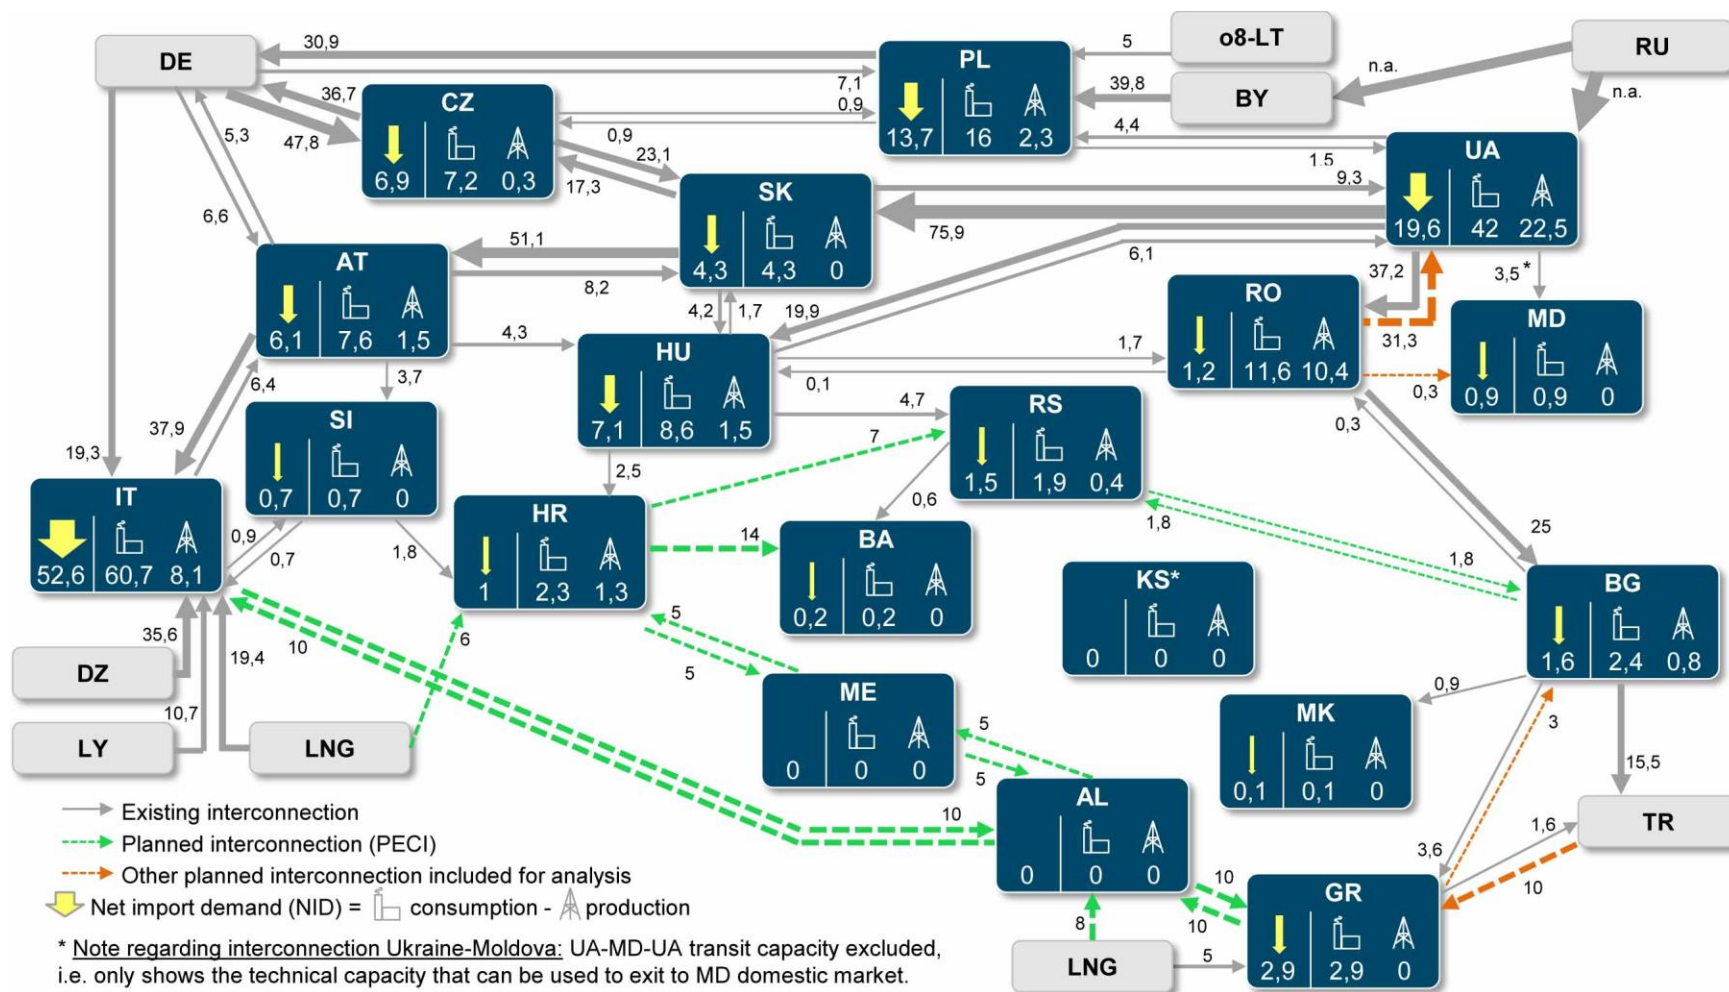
DE
30,9
PL
5
o8-LT
RU
n.a.
36,7
7,1
0,9
39,8
BY
n.a.
CZ
13,7 16 2,3
4,4
5,3
47,8
6,9 7,2 0,3
0,9
23,1
1,5
UA
9,3
17,3
SK
19,6 42 22,5
6,6
75,9
51,1
4,3 4,3 0
6,1
AT
8,2
37,2
3,5*
RO
MD
6,1 7,6 1,5
4,2
1,7
19,9
4,3
HU
1,7
1,2 11,6 10,4
31,3
0,9 0,9 0
6,4
3,7
0,1
0,3
37,9
SI
7,1 8,6 1,5
4,7
RS
0,3
19,3
7
IT
0,7 0,7 0
2,5
1,5 1,9 0,4
0,6
0,9
HR
25
52,6 60,7 8,1
0,7
1,8
1,8
14
BA
1,8
KS*
1 2,3 1,3
BG
0,2 0,2 0
0 0 0
35,6
5
6
10
1,6 2,4 0,8
DZ
19,4
5
ME
0,9
10,7
MK
3
LY
LNG
5
0 0 0
5
0,1 0,1 0
15,5
AL
Existing interconnection
10
TR
Planned interconnection (PECI)
0 0 0
1,6
3,6
Other planned interconnection included for analysis
10
10
Net import demand (NID) = consumption - production
GR
10
8
* Note regarding interconnection Ukraine-Moldova: UA-MD-UA transit capacity excluded, i.e. only shows the technical capacity that can be used to exit to MD domestic market.
LNG
5
2,9 2,9 0